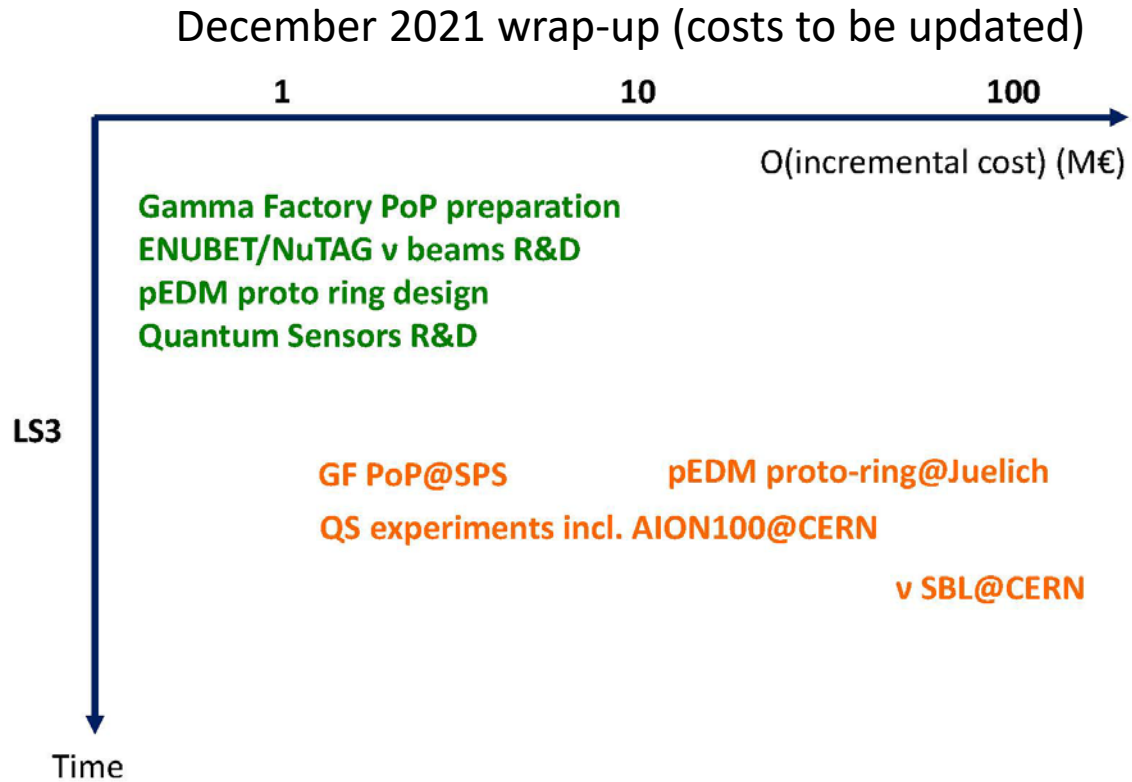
December 2021 wrap-up (costs to be updated)

1

10

100

O(incremental cost) (M€)

Gamma Factory PoP preparation
ENUBET/NuTAG ν beams R&D
pEDM proto ring design
Quantum Sensors R&D

LS3

GF PoP@SPS

pEDM proto-ring@Juelich

QS experiments incl. AION100@CERN

ν SBL@CERN

Time